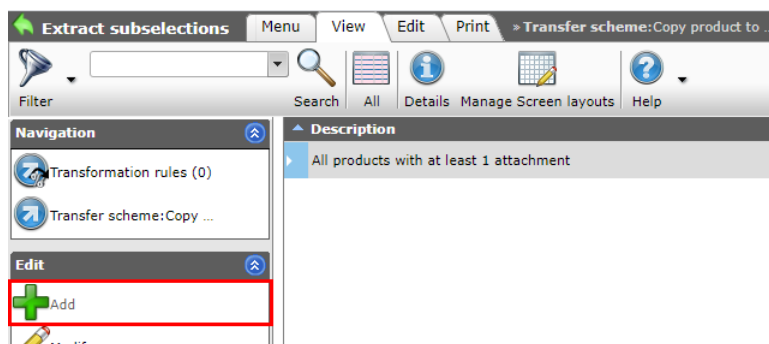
Extract subselections
Menu
View
Edit
Print
» Transfer scheme:Copy product to ...

Filter
Search
All
Details
Manage Screen layouts
Help

Navigation
Transformation rules (0)
Transfer scheme:Copy ...

Edit
Add

Description
All products with at least 1 attachment